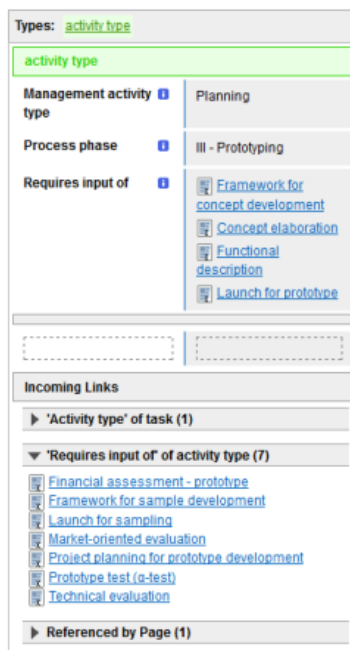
Types: activity type

activity type

| | |
|---|---|
| Management activity type | Planning |
| Process phase | III - Prototyping |
| Requires input of | Framework for concept development<br>Concept elaboration<br>Functional description<br>Launch for prototype |

Incoming Links

'Activity type' of task (1)

'Requires input of' of activity type (7)

Financial assessment - prototype
Framework for sample development
Launch for sampling
Market-oriented evaluation
Project planning for prototype development
Prototype test (α-test)
Technical evaluation

Referenced by Page (1)